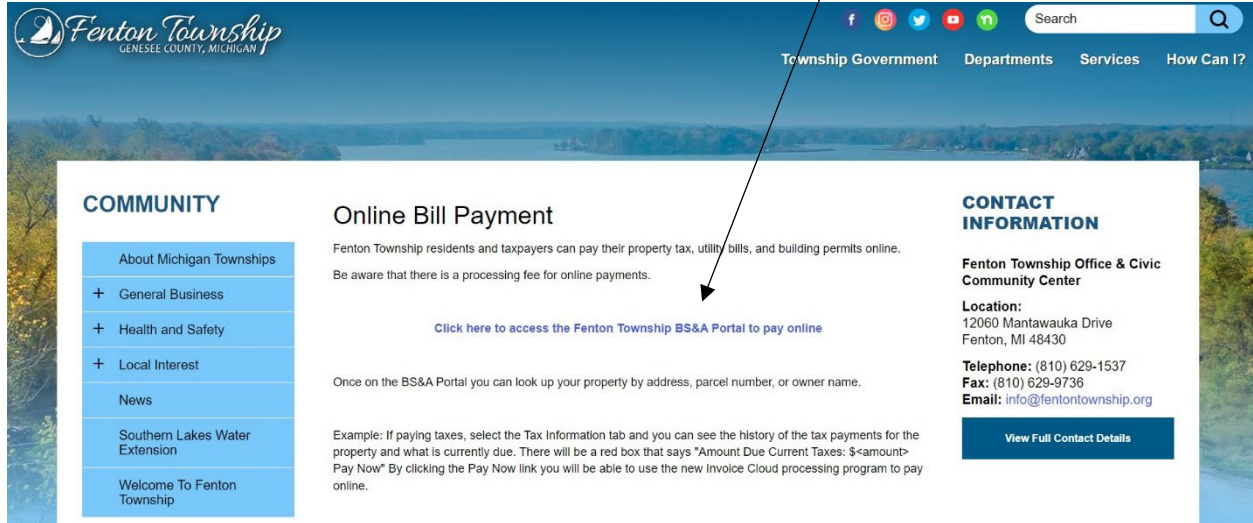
Fenton Township
GENESEE COUNTY, MICHIGAN

Search

Township Government Departments Services How Can I?

COMMUNITY

About Michigan Townships
+ General Business
+ Health and Safety
+ Local Interest
News
Southern Lakes Water Extension
Welcome To Fenton Township

Online Bill Payment

Fenton Township residents and taxpayers can pay their property tax, utility bills, and building permits online.

Be aware that there is a processing fee for online payments.

Click here to access the Fenton Township BS&A Portal to pay online

Once on the BS&A Portal you can look up your property by address, parcel number, or owner name.

Example: If paying taxes, select the Tax Information tab and you can see the history of the tax payments for the property and what is currently due. There will be a red box that says "Amount Due Current Taxes: $<amount> Pay Now" By clicking the Pay Now link you will be able to use the new Invoice Cloud processing program to pay online.

CONTACT INFORMATION

Fenton Township Office & Civic Community Center

Location:
12060 Mantawauka Drive
Fenton, MI 48430

Telephone: (810) 629-1537
Fax: (810) 629-9736
Email: info@fentontownship.org

View Full Contact Details